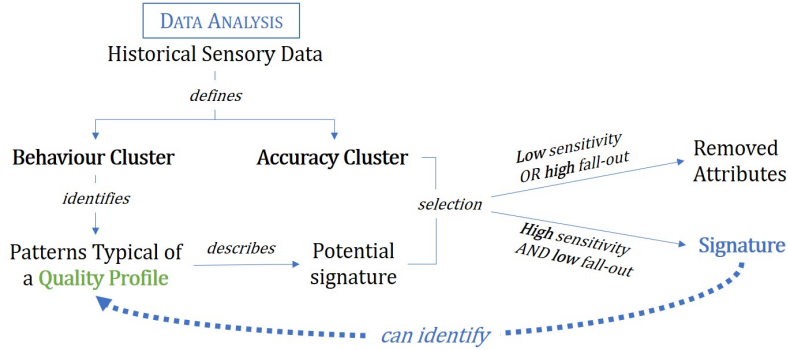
DATA ANALYSIS

Historical Sensory Data

defines

Behaviour Cluster

Accuracy Cluster

identifies

Patterns Typical of a Quality Profile

describes

Potential signature

selection

Low sensitivity OR high fall-out

Removed Attributes

High sensitivity AND low fall-out

Signature

can identify